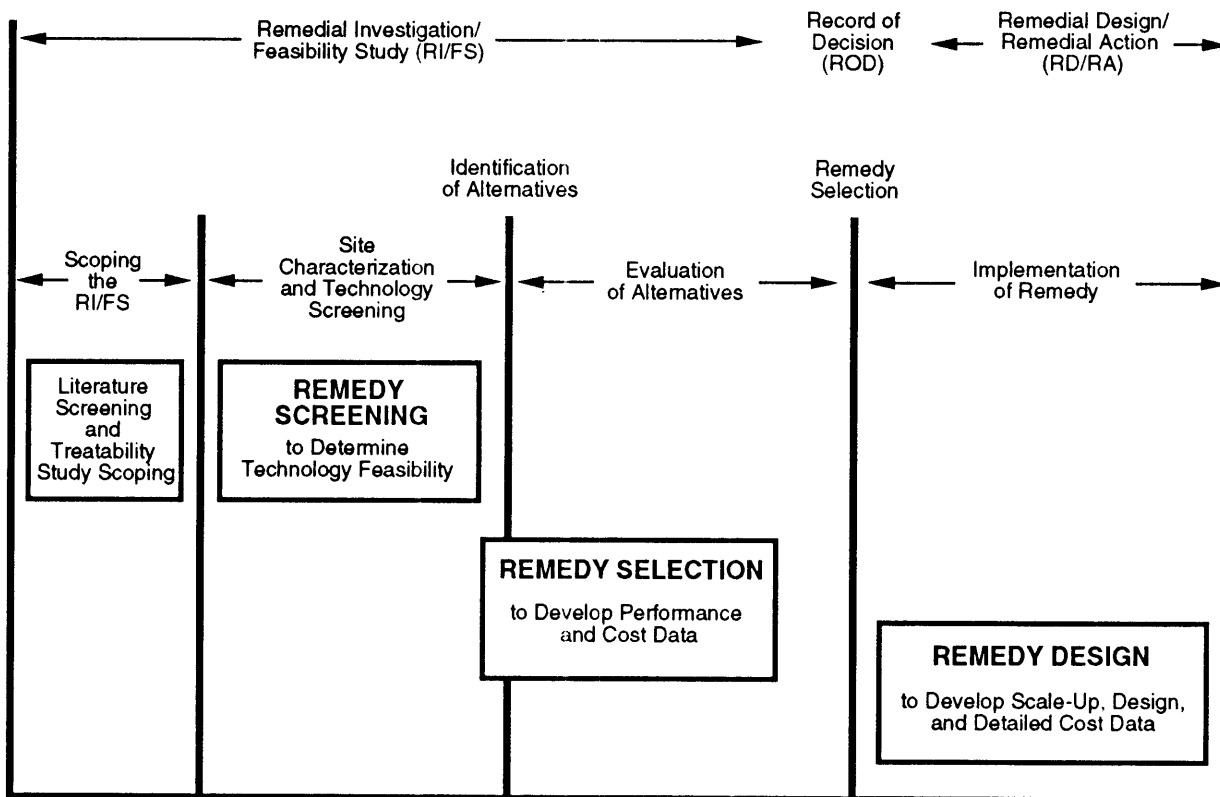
Remedial Investigation/
Feasibility Study (RI/FS)

Record of Decision (ROD)

Remedial Design/
Remedial Action (RD/RA)

Identification of Alternatives

Remedy Selection

Scoping the RI/FS

Site Characterization and Technology Screening

Evaluation of Alternatives

Implementation of Remedy

Literature Screening and Treatability Study Scoping

REMEDY SCREENING
to Determine Technology Feasibility

REMEDY SELECTION
to Develop Performance and Cost Data

REMEDY DESIGN
to Develop Scale-Up, Design, and Detailed Cost Data